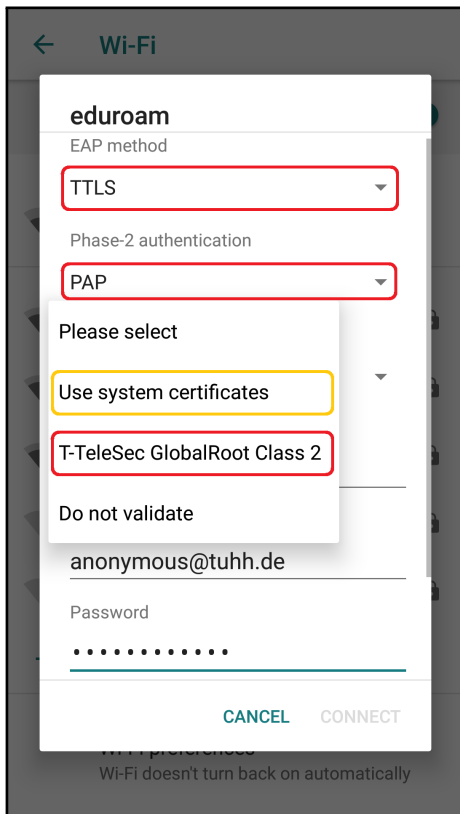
Wi-Fi

eduroam

EAP method

TTLS

Phase-2 authentication

PAP

Please select

Use system certificates

T-TeleSec GlobalRoot Class 2

Do not validate

anonymous@tuhh.de

Password

•••••••••••••

CANCEL CONNECT

Wi-Fi preferences

Wi-Fi doesn't turn back on automatically